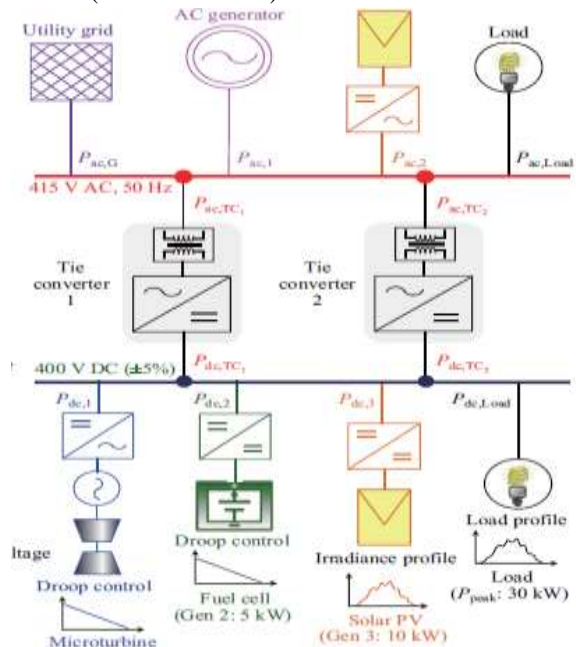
Utility grid

AC generator

Load

$P_{ac,G}$

$P_{ac,1}$

$P_{ac,2}$

$P_{ac,Load}$

415 V AC, 50 Hz

$P_{ac,TC_1}$

$P_{ac,TC_2}$

Tie converter 1

Tie converter 2

400 V DC (±5%)

$P_{dc,TC_1}$

$P_{dc,TC_2}$

$P_{dc,1}$

$P_{dc,2}$

$P_{dc,3}$

$P_{dc,Load}$

ltage

Droop control

Microturbine

Droop control

Fuel cell (Gen 2: 5 kW)

Irradiance profile

Solar PV (Gen 3: 10 kW)

Load profile

Load ($P_{peak}$: 30 kW)